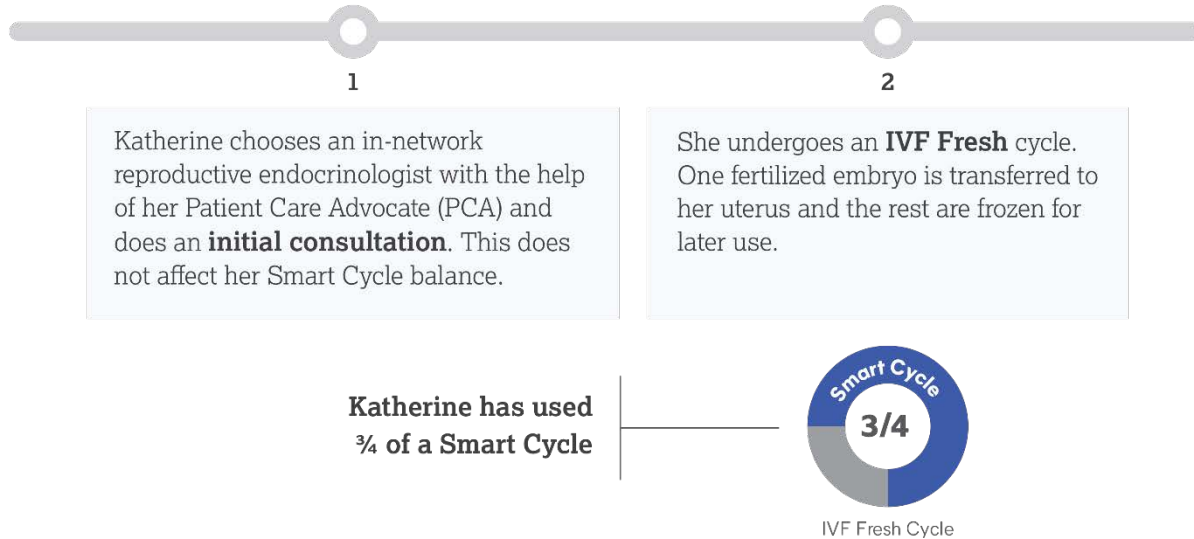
1

Katherine chooses an in-network reproductive endocrinologist with the help of her Patient Care Advocate (PCA) and does an **initial consultation**. This does not affect her Smart Cycle balance.

2

She undergoes an **IVF Fresh** cycle. One fertilized embryo is transferred to her uterus and the rest are frozen for later use.

**Katherine has used ¾ of a Smart Cycle**

Smart Cycle

3/4

IVF Fresh Cycle